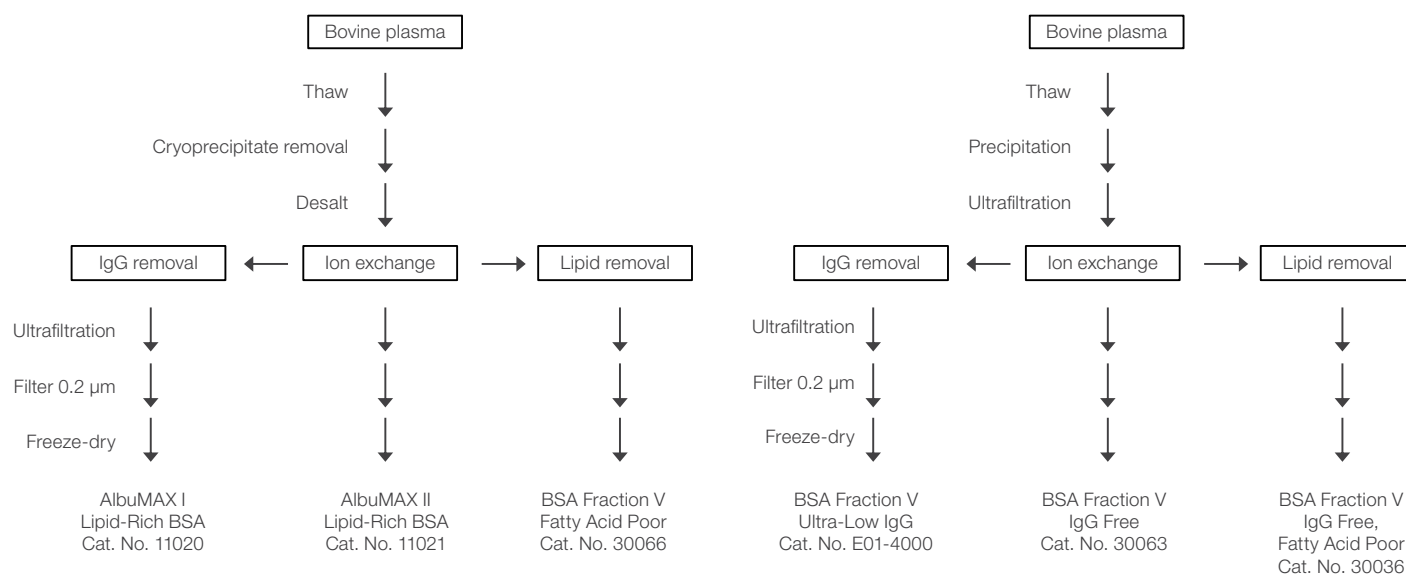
Bovine plasma

Thaw

Cryoprecipitate removal

Desalt

IgG removal

Ion exchange

Lipid removal

Ultrafiltration

Filter 0.2 μm

Freeze-dry

AlbuMAX I
Lipid-Rich BSA
Cat. No. 11020

AlbuMAX II
Lipid-Rich BSA
Cat. No. 11021

BSA Fraction V
Fatty Acid Poor
Cat. No. 30066

Bovine plasma

Thaw

Precipitation

Ultrafiltration

IgG removal

Ion exchange

Lipid removal

Ultrafiltration

Filter 0.2 μm

Freeze-dry

BSA Fraction V
Ultra-Low IgG
Cat. No. E01-4000

BSA Fraction V
IgG Free
Cat. No. 30063

BSA Fraction V
IgG Free,
Fatty Acid Poor
Cat. No. 30036